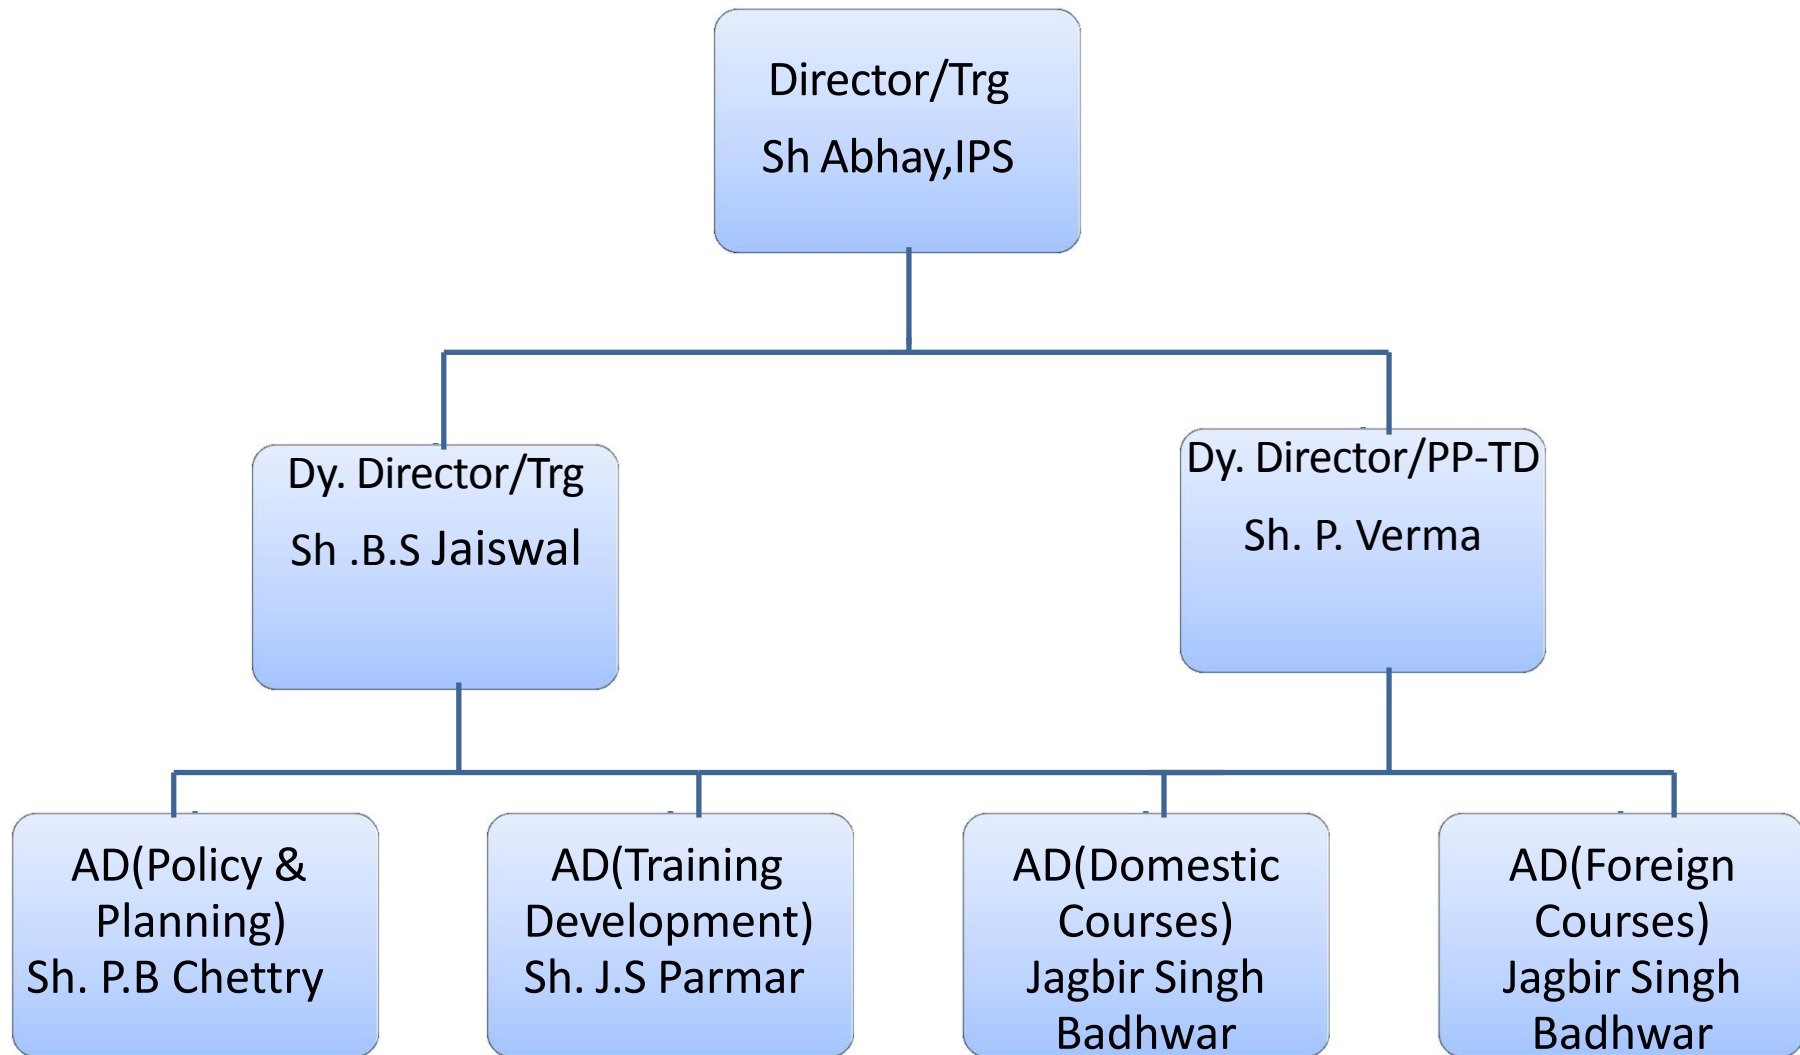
Director/Trg
Sh Abhay,IPS

Dy. Director/Trg
Sh .B.S Jaiswal

Dy. Director/PP-TD
Sh. P. Verma

AD(Policy & Planning)
Sh. P.B Chettry

AD(Training Development)
Sh. J.S Parmar

AD(Domestic Courses)
Jagbir Singh Badhwar

AD(Foreign Courses)
Jagbir Singh Badhwar